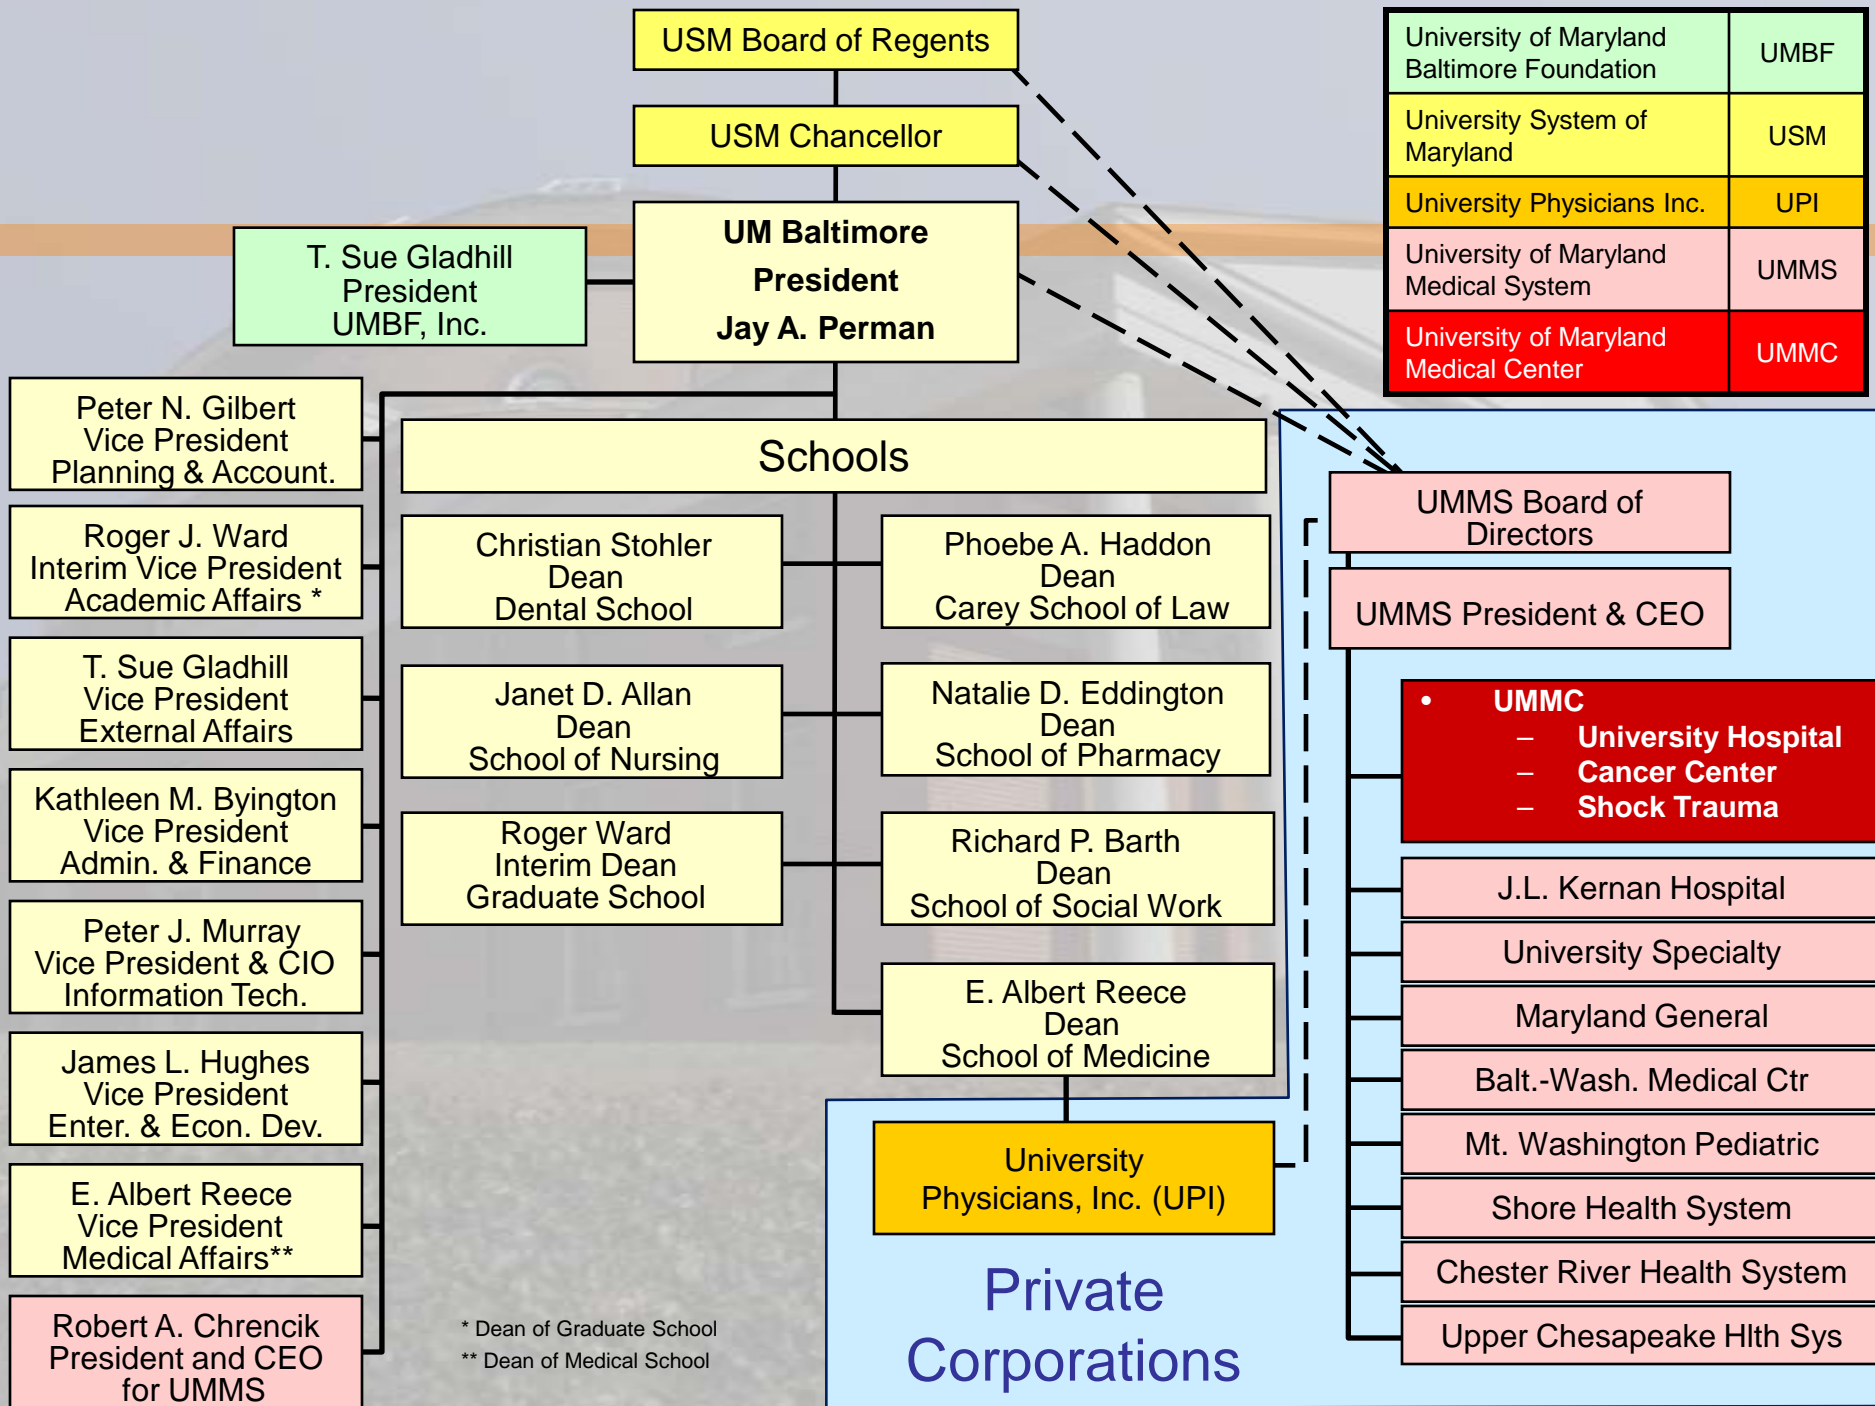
USM Board of Regents

USM Chancellor

UM Baltimore
President
Jay A. Perman

T. Sue Gladhill
President
UMBF, Inc.

| University of Maryland Baltimore Foundation | UMBF |
|---|---|
| University System of Maryland | USM |
| University Physicians Inc. | UPI |
| University of Maryland Medical System | UMMS |
| University of Maryland Medical Center | UMMC |

Peter N. Gilbert
Vice President
Planning & Account.

Roger J. Ward
Interim Vice President
Academic Affairs *

T. Sue Gladhill
Vice President
External Affairs

Kathleen M. Byington
Vice President
Admin. & Finance

Peter J. Murray
Vice President & CIO
Information Tech.

James L. Hughes
Vice President
Enter. & Econ. Dev.

E. Albert Reece
Vice President
Medical Affairs**

Robert A. Chrencik
President and CEO
for UMMS

Schools

Christian Stohler
Dean
Dental School

Phoebe A. Haddon
Dean
Carey School of Law

Janet D. Allan
Dean
School of Nursing

Natalie D. Eddington
Dean
School of Pharmacy

Roger Ward
Interim Dean
Graduate School

Richard P. Barth
Dean
School of Social Work

E. Albert Reece
Dean
School of Medicine

* Dean of Graduate School
** Dean of Medical School

University
Physicians, Inc. (UPI)

Private
Corporations

UMMS Board of
Directors

UMMS President & CEO

• UMMC
– University Hospital
– Cancer Center
– Shock Trauma

J.L. Kernan Hospital

University Specialty

Maryland General

Balt.-Wash. Medical Ctr

Mt. Washington Pediatric

Shore Health System

Chester River Health System

Upper Chesapeake Hlth Sys